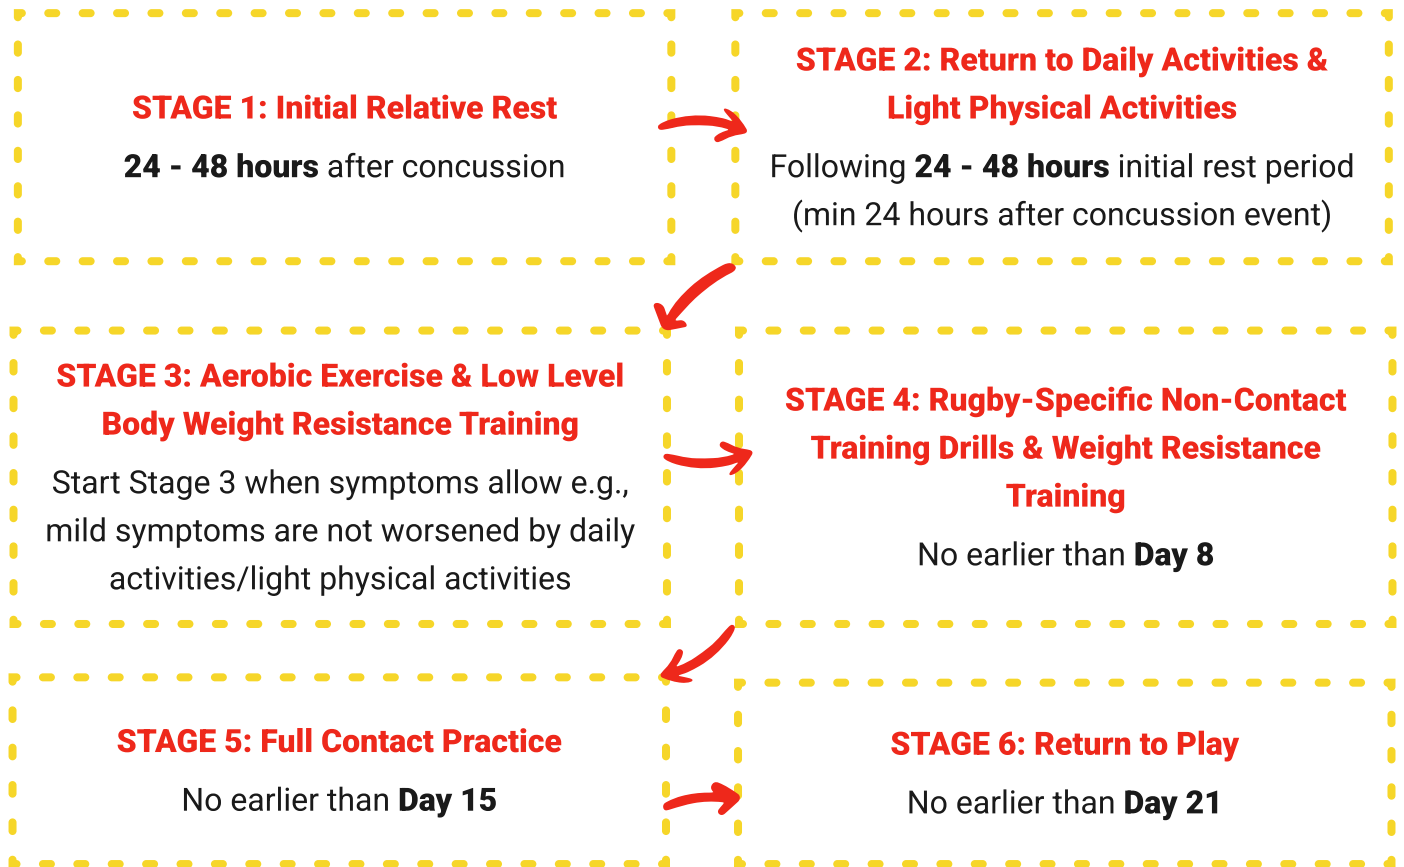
STAGE 1: Initial Relative Rest

24 - 48 hours after concussion

STAGE 2: Return to Daily Activities & Light Physical Activities

Following 24 - 48 hours initial rest period (min 24 hours after concussion event)

STAGE 3: Aerobic Exercise & Low Level Body Weight Resistance Training

Start Stage 3 when symptoms allow e.g., mild symptoms are not worsened by daily activities/light physical activities

STAGE 4: Rugby-Specific Non-Contact Training Drills & Weight Resistance Training

No earlier than Day 8

STAGE 5: Full Contact Practice

No earlier than Day 15

STAGE 6: Return to Play

No earlier than Day 21